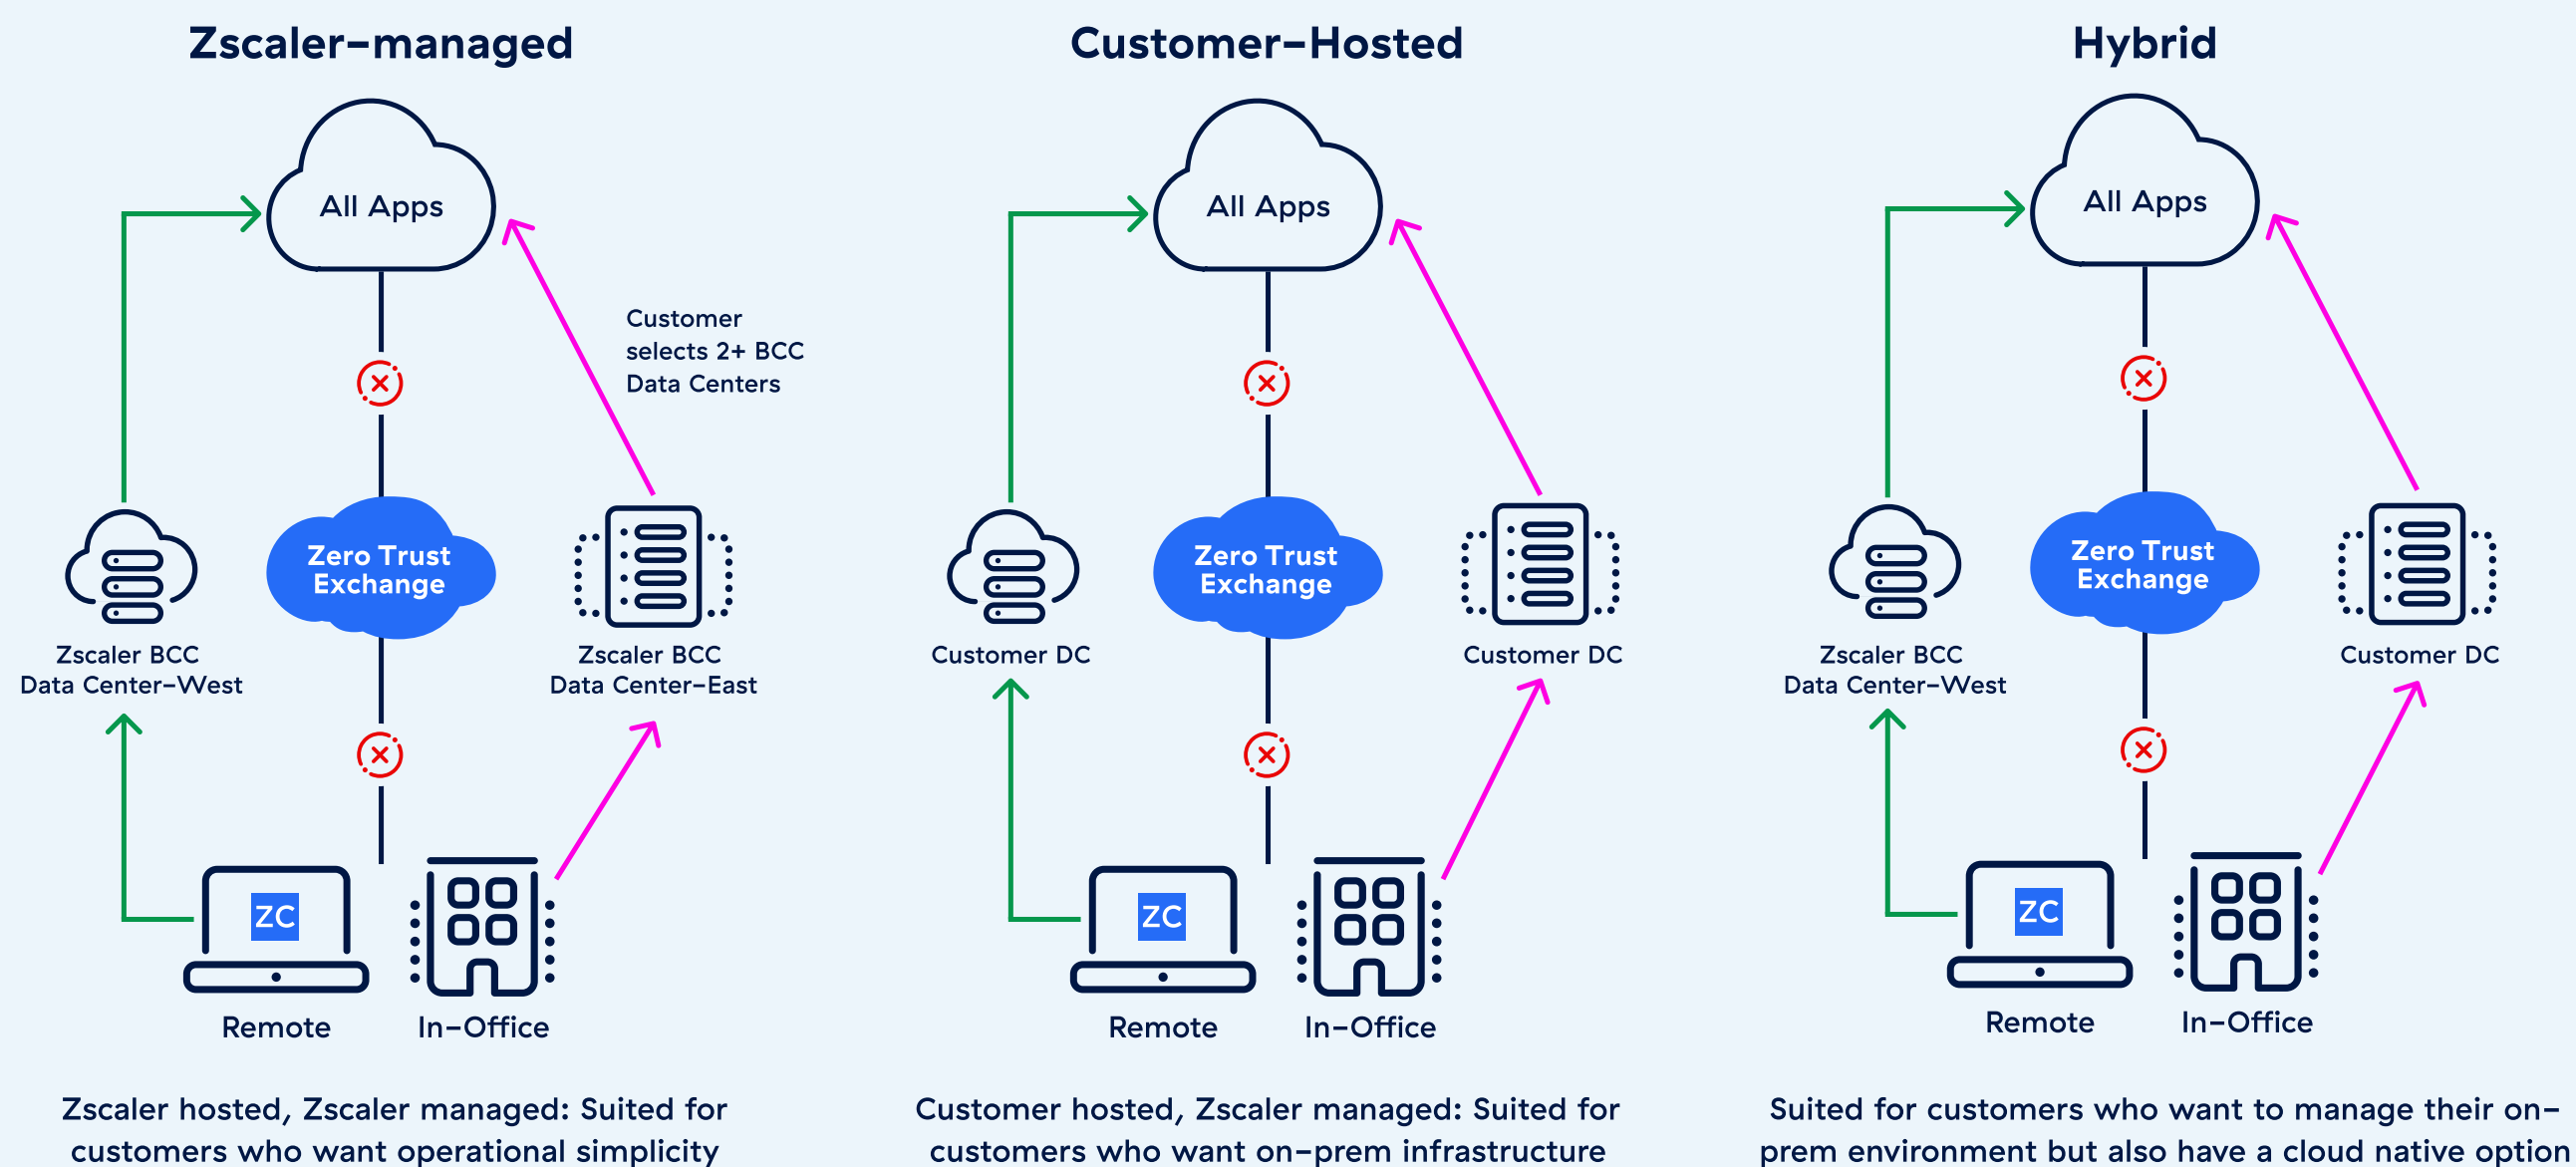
Zscaler-managed

All Apps

Customer selects 2+ BCC Data Centers

Zero Trust Exchange

Zscaler BCC Data Center-West

Zscaler BCC Data Center-East

ZC

Remote

In-Office

Zscaler hosted, Zscaler managed: Suited for customers who want operational simplicity

Customer-Hosted

All Apps

Zero Trust Exchange

Customer DC

Customer DC

ZC

Remote

In-Office

Customer hosted, Zscaler managed: Suited for customers who want on-prem infrastructure

Hybrid

All Apps

Zero Trust Exchange

Zscaler BCC Data Center-West

Customer DC

ZC

Remote

In-Office

Suited for customers who want to manage their on-prem environment but also have a cloud native option